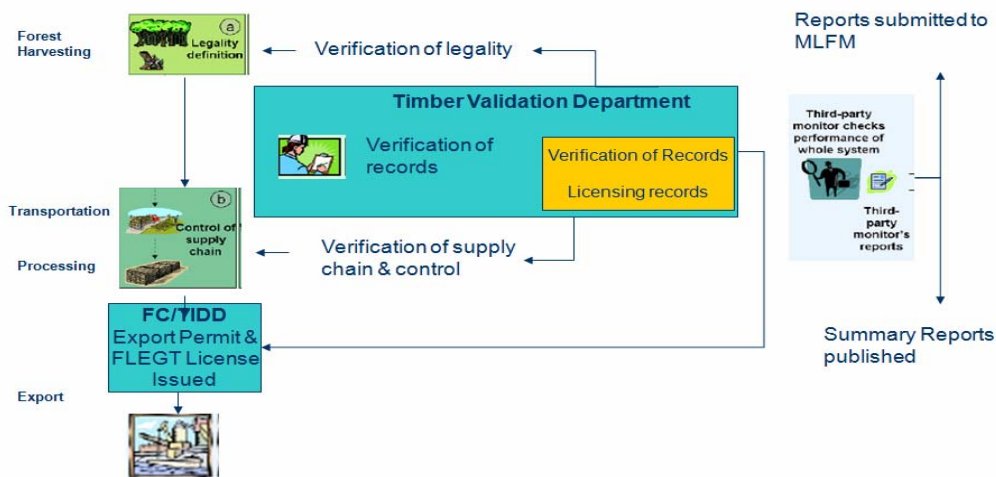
Forest Harvesting

a
Legality definition

Verification of legality

Reports submitted to MLFM

Timber Validation Department

Verification of records

Verification of Records

Licensing records

Third-party monitor checks performance of whole system

Third-party monitor's reports

Transportation

b
Control of supply chain

Processing

Verification of supply chain & control

FC/TIDD
Export Permit & FLEGT License Issued

Summary Reports published

Export